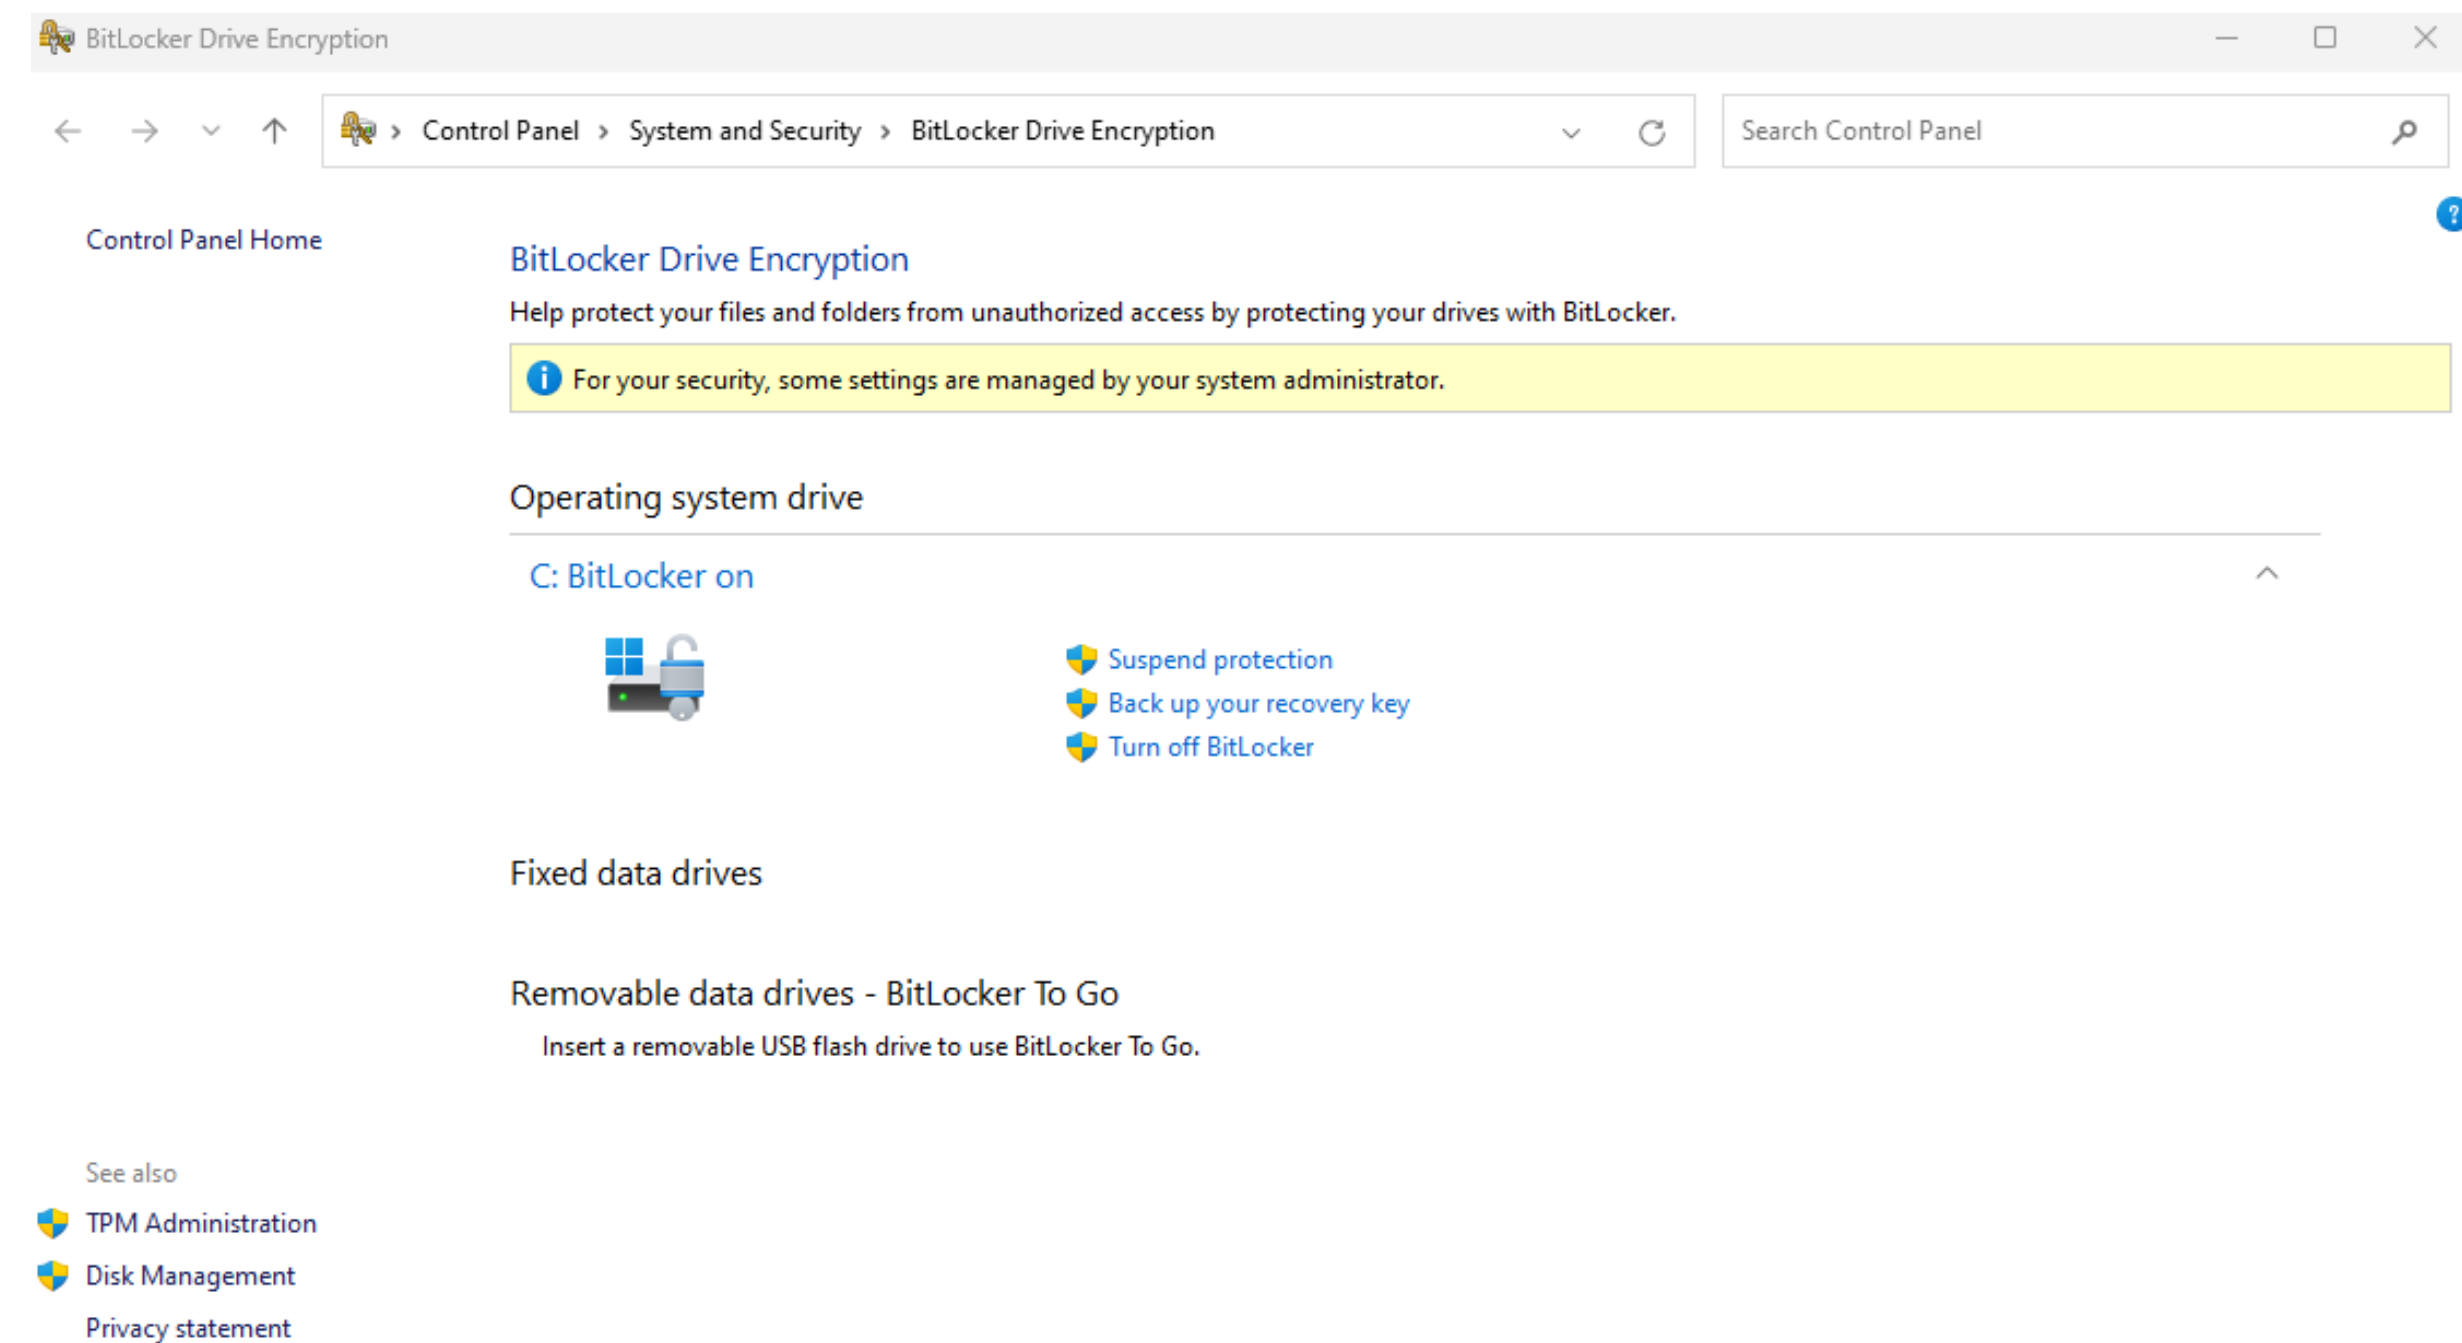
BitLocker Drive Encryption

Control Panel > System and Security > BitLocker Drive Encryption

Search Control Panel

Control Panel Home

BitLocker Drive Encryption

Help protect your files and folders from unauthorized access by protecting your drives with BitLocker.

For your security, some settings are managed by your system administrator.

Operating system drive

C: BitLocker on

Suspend protection
Back up your recovery key
Turn off BitLocker

Fixed data drives

Removable data drives - BitLocker To Go

Insert a removable USB flash drive to use BitLocker To Go.

See also
TPM Administration
Disk Management
Privacy statement